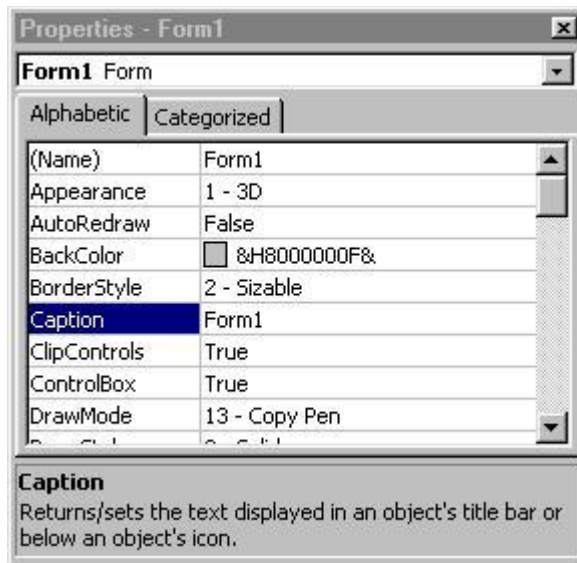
Properties - Form1

Form1 Form

Alphabetic | Categorized

| (Name) | Form1 |
|---|---|
| Appearance | 1 - 3D |
| AutoRedraw | False |
| BackColor | &H8000000F& |
| BorderStyle | 2 - Sizable |
| Caption | Form1 |
| ClipControls | True |
| ControlBox | True |
| DrawMode | 13 - Copy Pen |
| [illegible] | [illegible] |

Caption
Returns/sets the text displayed in an object's title bar or below an object's icon.